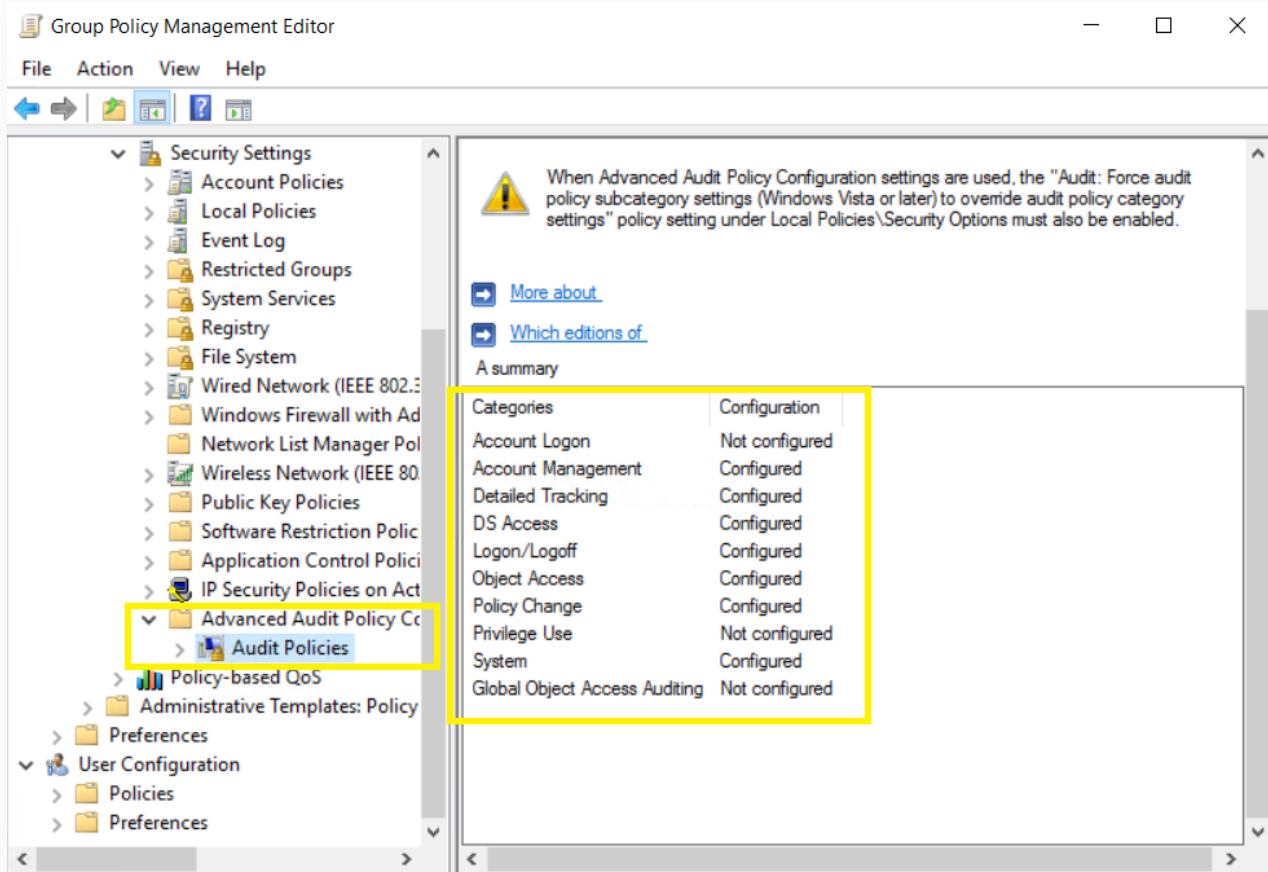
Group Policy Management Editor

File Action View Help

Security Settings
Account Policies
Local Policies
Event Log
Restricted Groups
System Services
Registry
File System
Wired Network (IEEE 802.3
Windows Firewall with Ad
Network List Manager Pol
Wireless Network (IEEE 80
Public Key Policies
Software Restriction Polic
Application Control Polici
IP Security Policies on Act
Advanced Audit Policy Co
Audit Policies
Policy-based QoS
Administrative Templates: Policy
Preferences
User Configuration
Policies
Preferences

When Advanced Audit Policy Configuration settings are used, the "Audit: Force audit policy subcategory settings (Windows Vista or later) to override audit policy category settings" policy setting under Local Policies\Security Options must also be enabled.

More about

Which editions of

A summary

| Categories | Configuration |
|---|---|
| Account Logon | Not configured |
| Account Management | Configured |
| Detailed Tracking | Configured |
| DS Access | Configured |
| Logon/Logoff | Configured |
| Object Access | Configured |
| Policy Change | Configured |
| Privilege Use | Not configured |
| System | Configured |
| Global Object Access Auditing | Not configured |